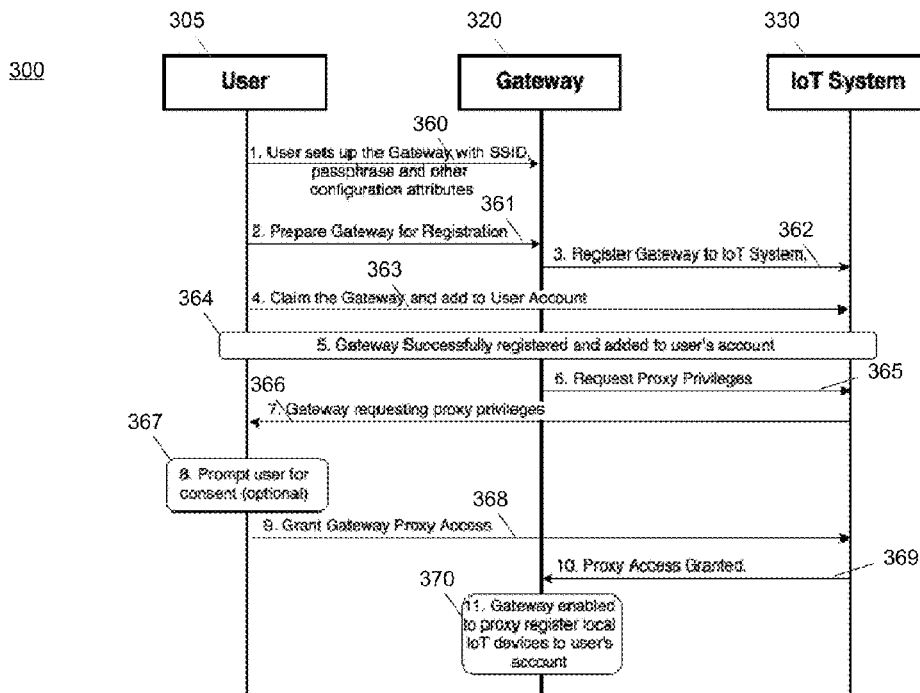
300

305

User

320

Gateway

330

IoT System

360

1. User sets up the Gateway with SSID, passphrase and other configuration attributes

361

2. Prepare Gateway for Registration

362

3. Register Gateway to IoT System.

363

364

4. Claim the Gateway and add to User Account

5. Gateway Successfully registered and added to user's account

366

6. Request Proxy Privileges

365

7. Gateway requesting proxy privileges

367

8. Prompt user for consent (optional)

368

9. Grant Gateway Proxy Access

369

10. Proxy Access Granted.

370

11. Gateway enabled to proxy register local IoT devices to user's account